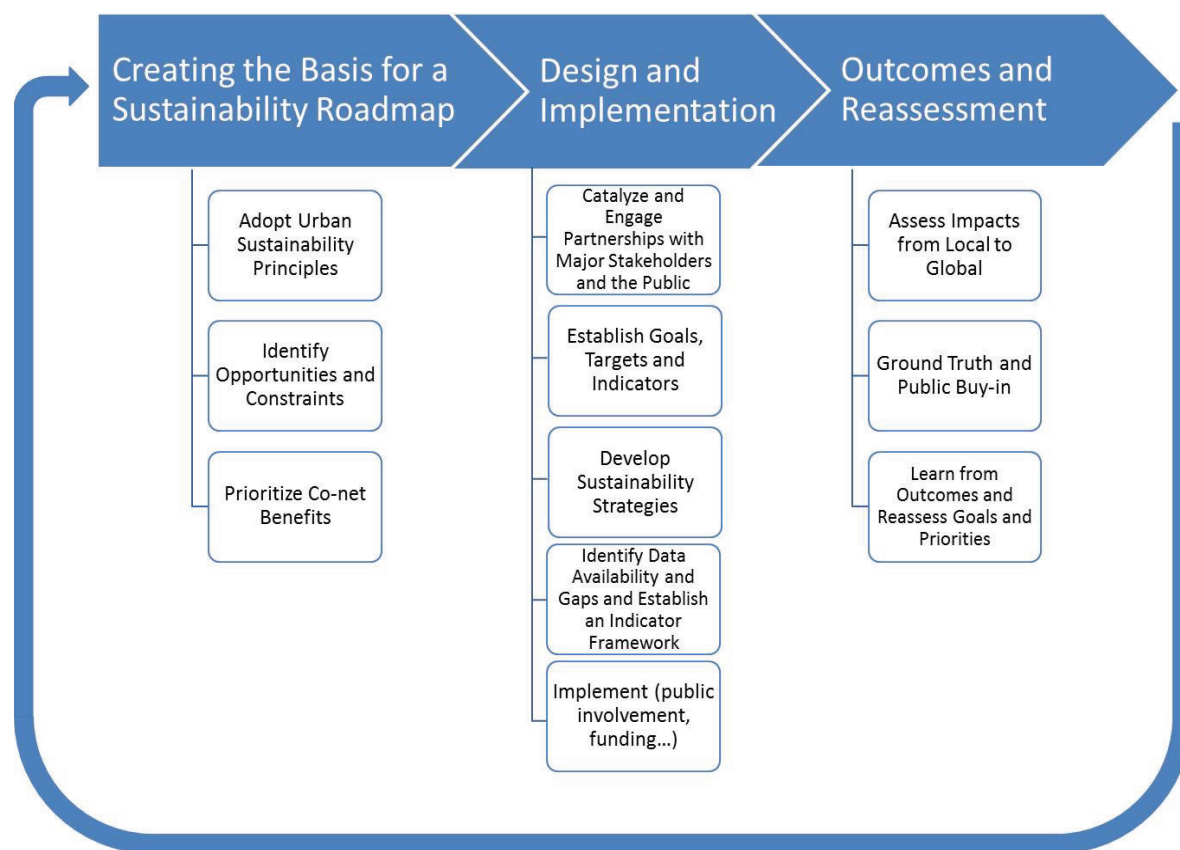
Creating the Basis for a Sustainability Roadmap

Adopt Urban Sustainability Principles

Identify Opportunities and Constraints

Prioritize Co-net Benefits

Design and Implementation

Catalyze and Engage Partnerships with Major Stakeholders and the Public

Establish Goals, Targets and Indicators

Develop Sustainability Strategies

Identify Data Availability and Gaps and Establish an Indicator Framework

Implement (public involvement, funding…)

Outcomes and Reassessment

Assess Impacts from Local to Global

Ground Truth and Public Buy-in

Learn from Outcomes and Reassess Goals and Priorities